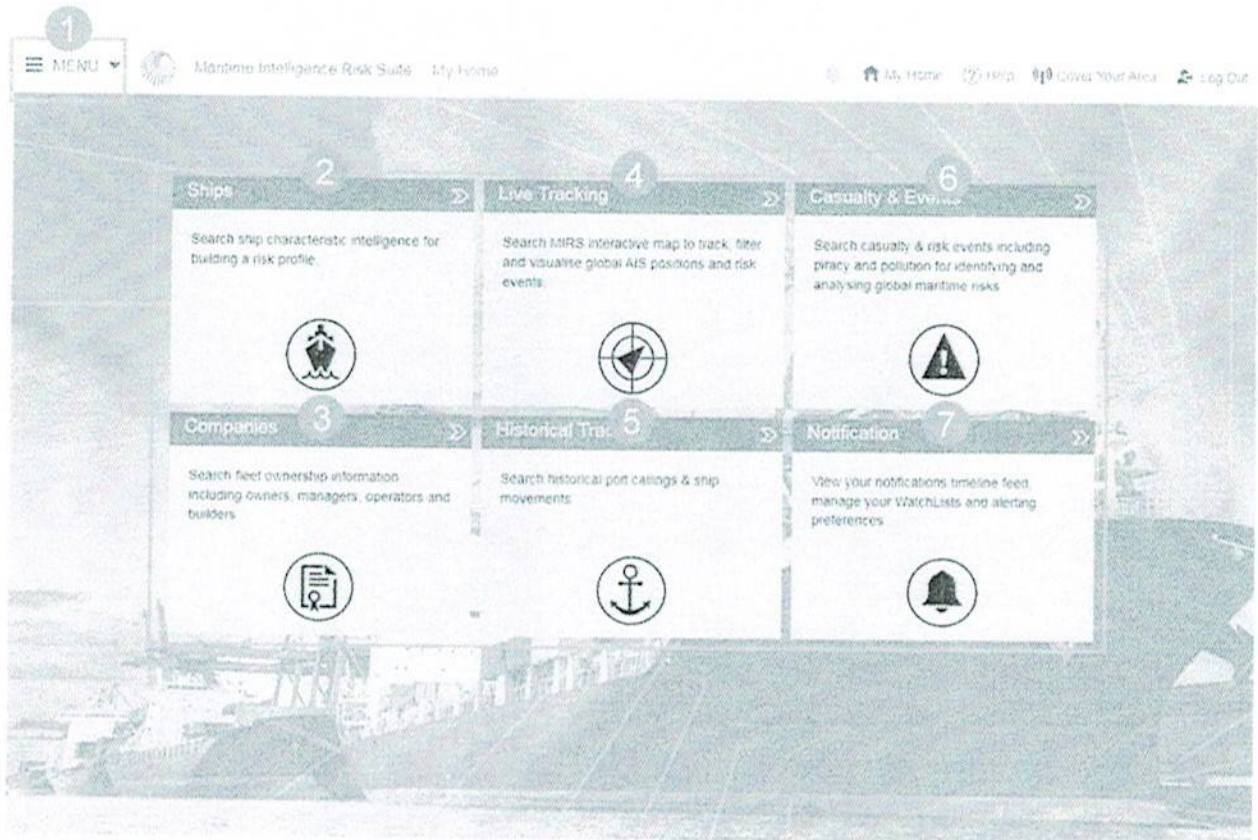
1

MENU

Maritime Intelligence Risk Suite My Home

My Home (?) Help Cover Your Area Log Out

2

Ships

Search ship characteristic intelligence for building a risk profile.

4

Live Tracking

Search MIRS interactive map to track, filter and visualise global AIS positions and risk events.

6

Casualty & Events

Search casualty & risk events including piracy and pollution for identifying and analysing global maritime risks

3

Companies

Search fleet ownership information including owners, managers, operators and builders

5

Historical Tra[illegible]

Search historical port callings & ship movements

7

Notification

View your notifications timeline feed, manage your WatchLists and alerting preferences